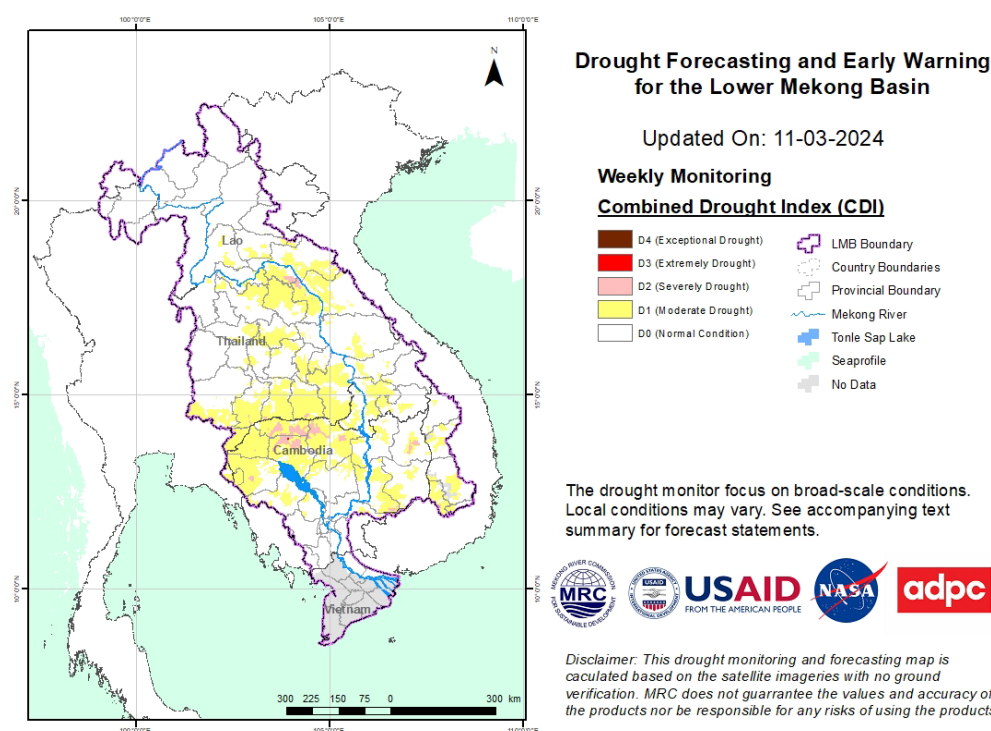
100°0'0"E 105°0'0"E 110°0'0"E

N

20°0'0"N 20°0'0"N

Lao

Thailand

15°0'0"N 15°0'0"N

Cambodia

10°0'0"N 10°0'0"N

Vietnam

300 225 150 75 0 300 km

100°0'0"E 105°0'0"E 110°0'0"E

Drought Forecasting and Early Warning for the Lower Mekong Basin

Updated On: 11-03-2024

Weekly Monitoring

Combined Drought Index (CDI)

D4 (Exceptional Drought)
D3 (Extremely Drought)
D2 (Severely Drought)
D1 (Moderate Drought)
D0 (Normal Condition)

LMB Boundary
Country Boundaries
Provincial Boundary
Mekong River
Tonle Sap Lake
Seaprofile
No Data

The drought monitor focus on broad-scale conditions. Local conditions may vary. See accompanying text summary for forecast statements.

MEKONG RIVER COMMISSION FOR SUSTAINABLE DEVELOPMENT MRC

USAID FROM THE AMERICAN PEOPLE

NASA

adpc

Disclaimer: This drought monitoring and forecasting map is caculated based on the satellite imageries with no ground verification. MRC does not guarrantee the values and accuracy of the products nor be responsible for any risks of using the products